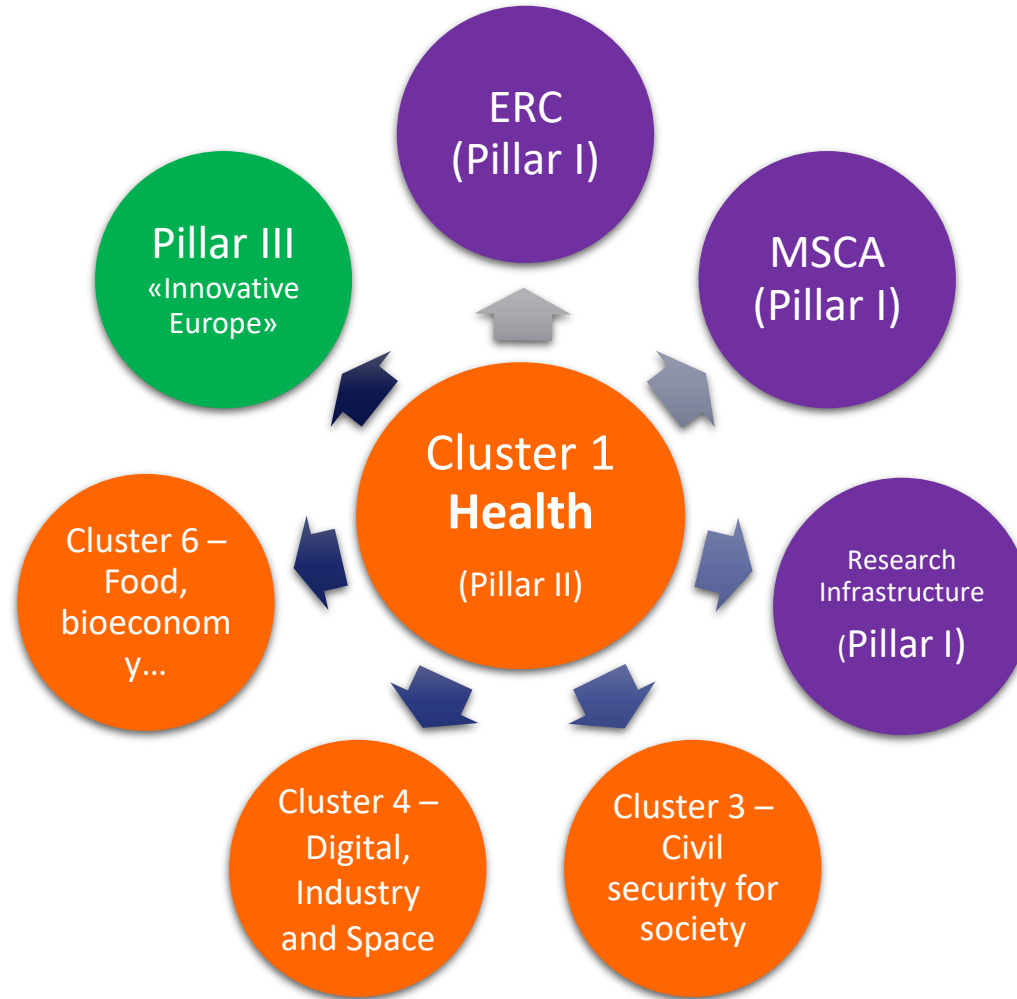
ERC
(Pillar I)

Pillar III
«Innovative Europe»

MSCA
(Pillar I)

Cluster 1
**Health**
(Pillar II)

Cluster 6 – Food, bioeconomy…

Research Infrastructure
(Pillar I)

Cluster 4 – Digital, Industry and Space

Cluster 3 – Civil security for society